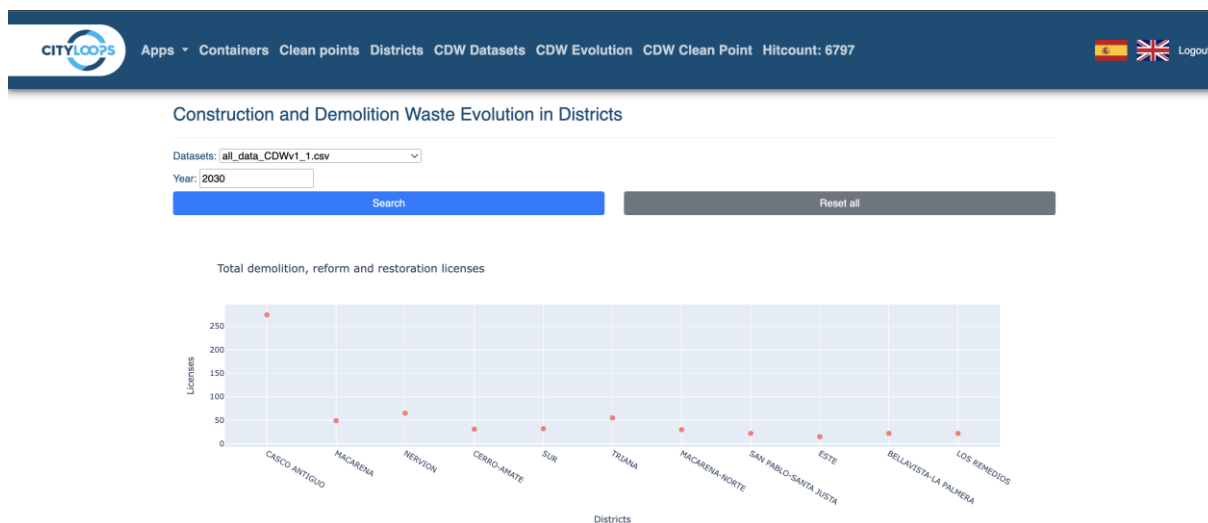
CITYLOOPS Apps ▾ Containers Clean points Districts CDW Datasets CDW Evolution CDW Clean Point Hitcount: 6797 Logout

Construction and Demolition Waste Evolution in Districts

Datasets: all_data_CDWv1_1.csv

Year: 2030

Search

Reset all

Total demolition, reform and restoration licenses

Licenses

250
200
150
100
50
0

CASCO ANTIGUO
MACARENA
NERVION
CERRO-AMATE
SUR
TRIANA
MACARENA-NORTE
SAN PABLO-SANTA JUSTA
ESTE
BELLAVISTA-LA PALMERA
LOS REMEDIOS

Districts